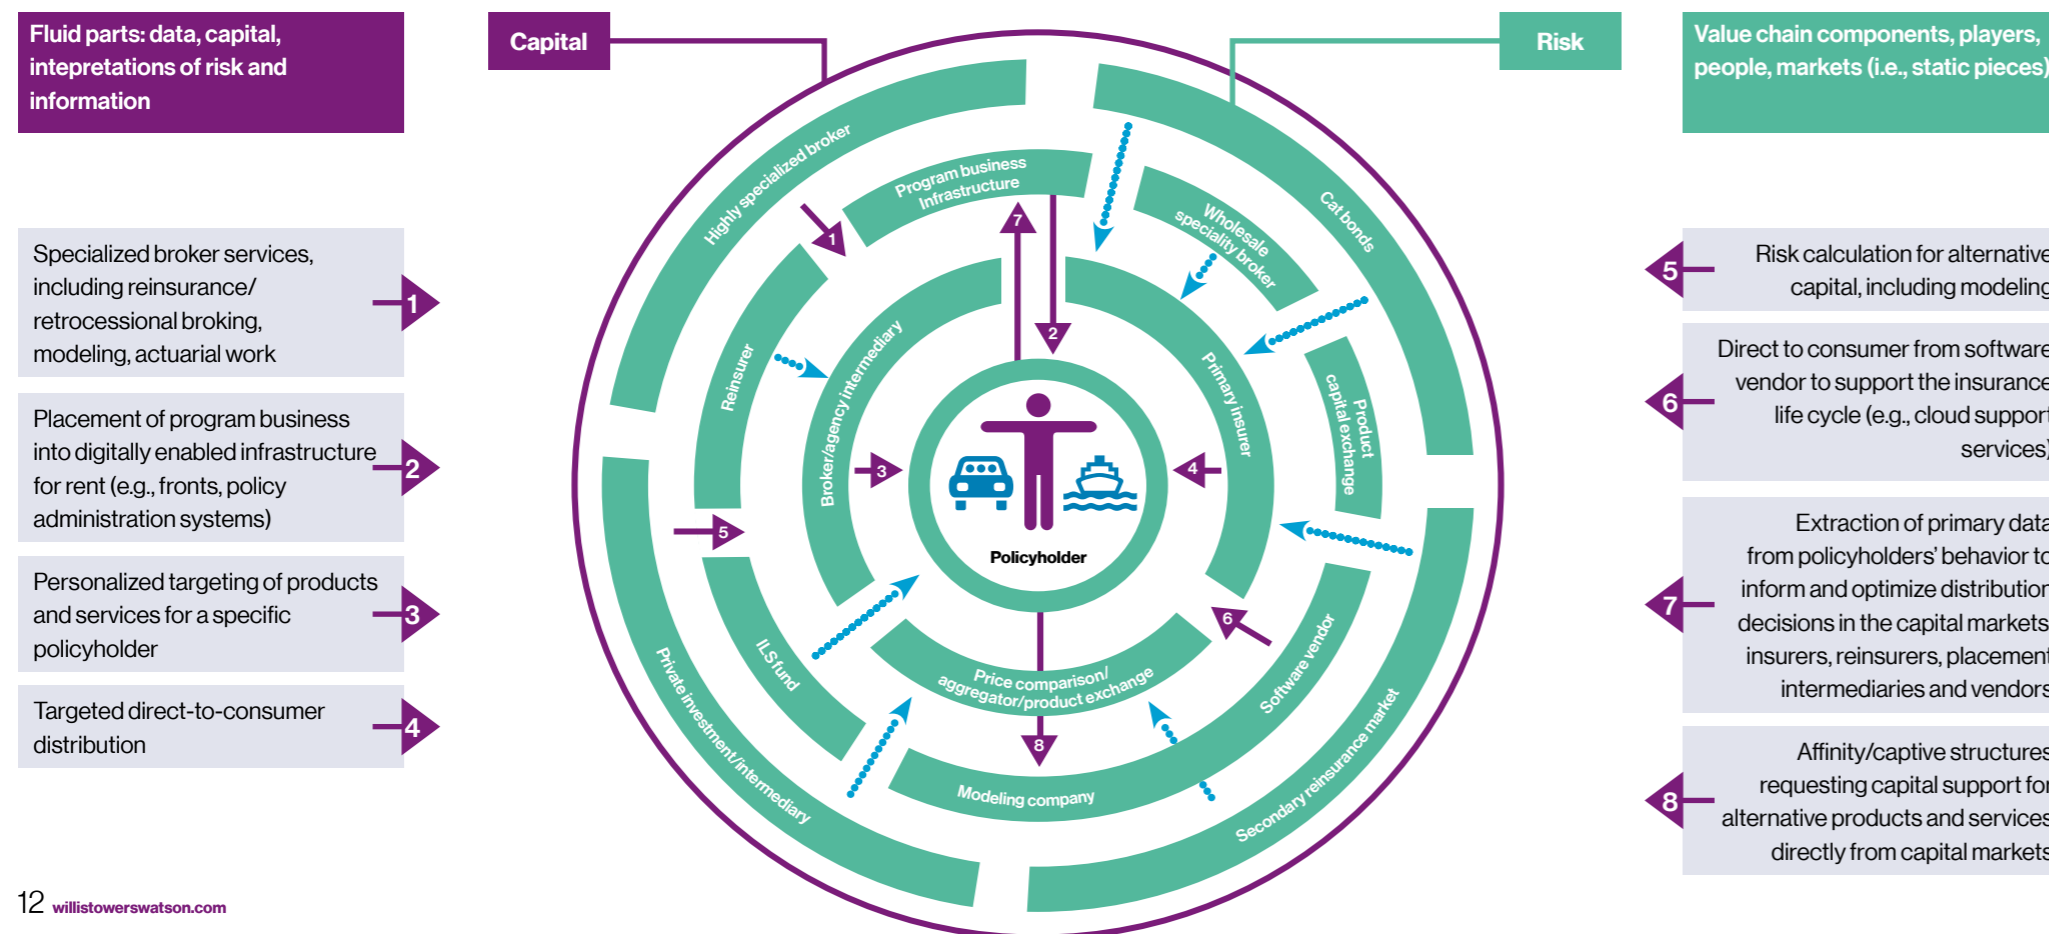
Fluid parts: data, capital, intepretations of risk and information

Capital

Risk

Value chain components, players, people, markets (i.e., static pieces)

Specialized broker services, including reinsurance/ retrocessional broking, modeling, actuarial work

1

Placement of program business into digitally enabled infrastructure for rent (e.g., fronts, policy administration systems)

2

Personalized targeting of products and services for a specific policyholder

3

Targeted direct-to-consumer distribution

4

Highly specialized broker

Program business Infrastructure

Cat bonds

Wholesale speciality broker

Reinsurer

Broker/agency/intermediary

Primary insurer

Product capital exchange

Policyholder

ILS fund

Price comparison/ aggregator/product exchange

Software vendor

Private investment/intermediary

Modeling company

Secondary reinsurance market

1

2

3

4

5

6

7

8

5

Risk calculation for alternative capital, including modeling

6

Direct to consumer from software vendor to support the insurance life cycle (e.g., cloud support services)

7

Extraction of primary data from policyholders' behavior to inform and optimize distribution decisions in the capital markets insurers, reinsurers, placement intermediaries and vendors

8

Affinity/captive structures requesting capital support for alternative products and services directly from capital markets

12 willistowerswatson.com